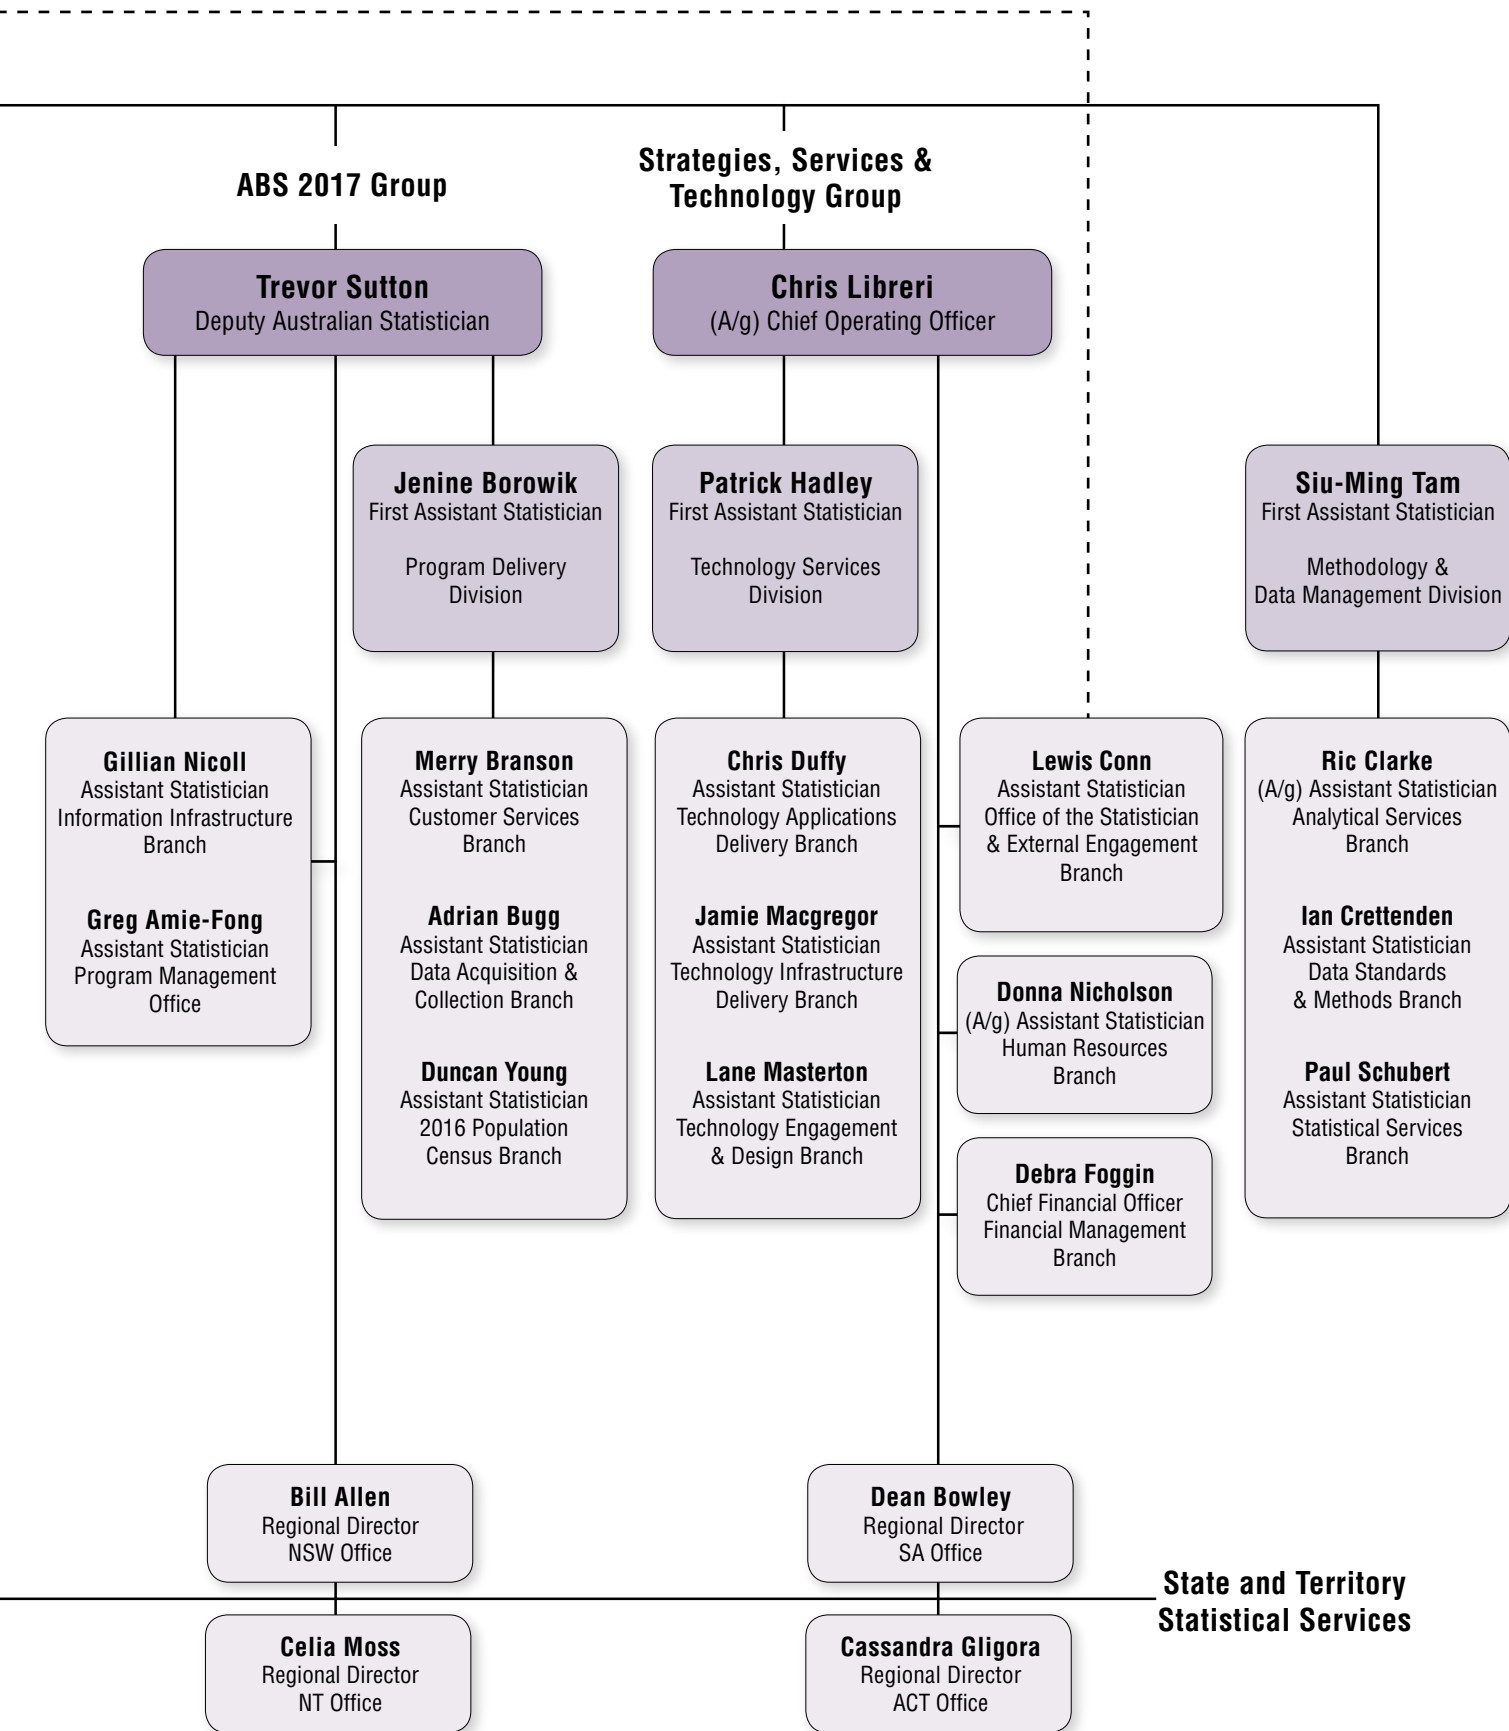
ABS 2017 Group

Strategies, Services & Technology Group

Trevor Sutton
Deputy Australian Statistician

Chris Libreri
(A/g) Chief Operating Officer

Jenine Borowik
First Assistant Statistician

Program Delivery Division

Patrick Hadley
First Assistant Statistician

Technology Services Division

Siu-Ming Tam
First Assistant Statistician

Methodology & Data Management Division

Gillian Nicoll
Assistant Statistician
Information Infrastructure Branch

Greg Amie-Fong
Assistant Statistician
Program Management Office

Merry Branson
Assistant Statistician
Customer Services Branch

Adrian Bugg
Assistant Statistician
Data Acquisition & Collection Branch

Duncan Young
Assistant Statistician
2016 Population Census Branch

Chris Duffy
Assistant Statistician
Technology Applications Delivery Branch

Jamie Macgregor
Assistant Statistician
Technology Infrastructure Delivery Branch

Lane Masterton
Assistant Statistician
Technology Engagement & Design Branch

Lewis Conn
Assistant Statistician
Office of the Statistician & External Engagement Branch

Donna Nicholson
(A/g) Assistant Statistician
Human Resources Branch

Debra Foggin
Chief Financial Officer
Financial Management Branch

Ric Clarke
(A/g) Assistant Statistician
Analytical Services Branch

Ian Crettenden
Assistant Statistician
Data Standards & Methods Branch

Paul Schubert
Assistant Statistician
Statistical Services Branch

Bill Allen
Regional Director
NSW Office

Dean Bowley
Regional Director
SA Office

State and Territory Statistical Services

Celia Moss
Regional Director
NT Office

Cassandra Gligora
Regional Director
ACT Office